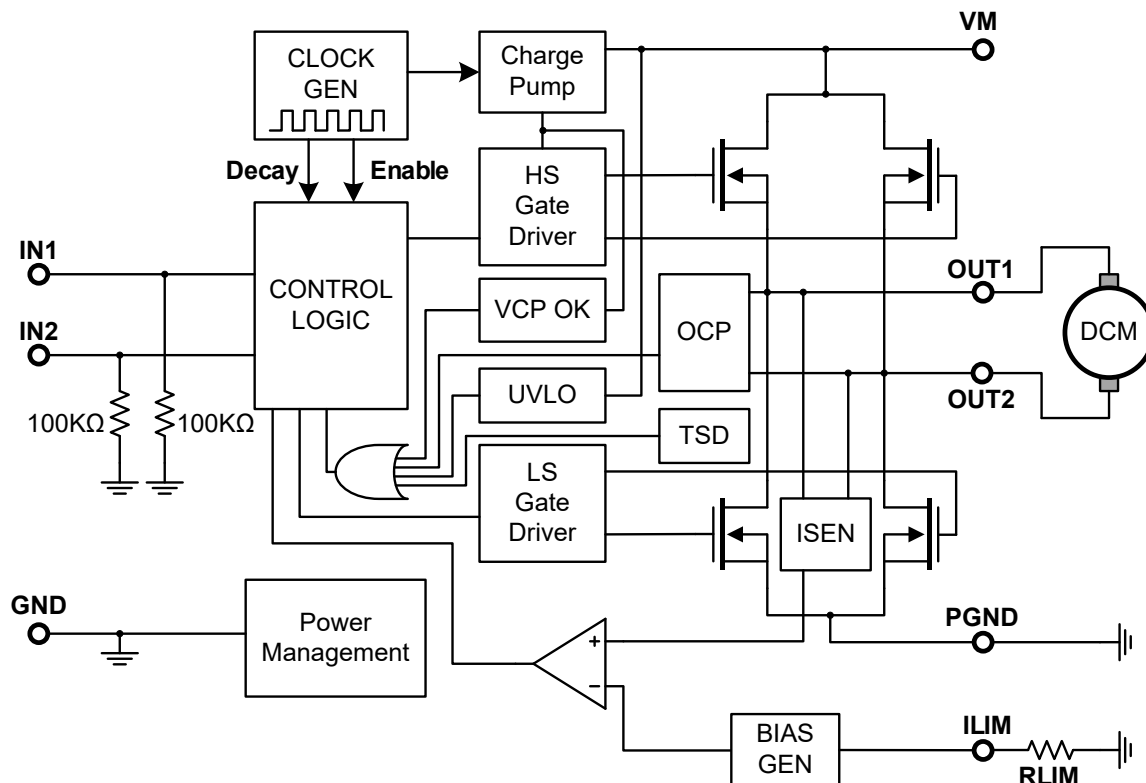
CLOCK GEN

Charge Pump

VM

Decay

Enable

HS Gate Driver

IN1

CONTROL LOGIC

VCP OK

OCP

OUT1

DCM

IN2

OUT2

100KΩ

100KΩ

UVLO

TSD

LS Gate Driver

ISEN

GND

Power Management

PGND

+

−

BIAS GEN

ILIM

RLIM